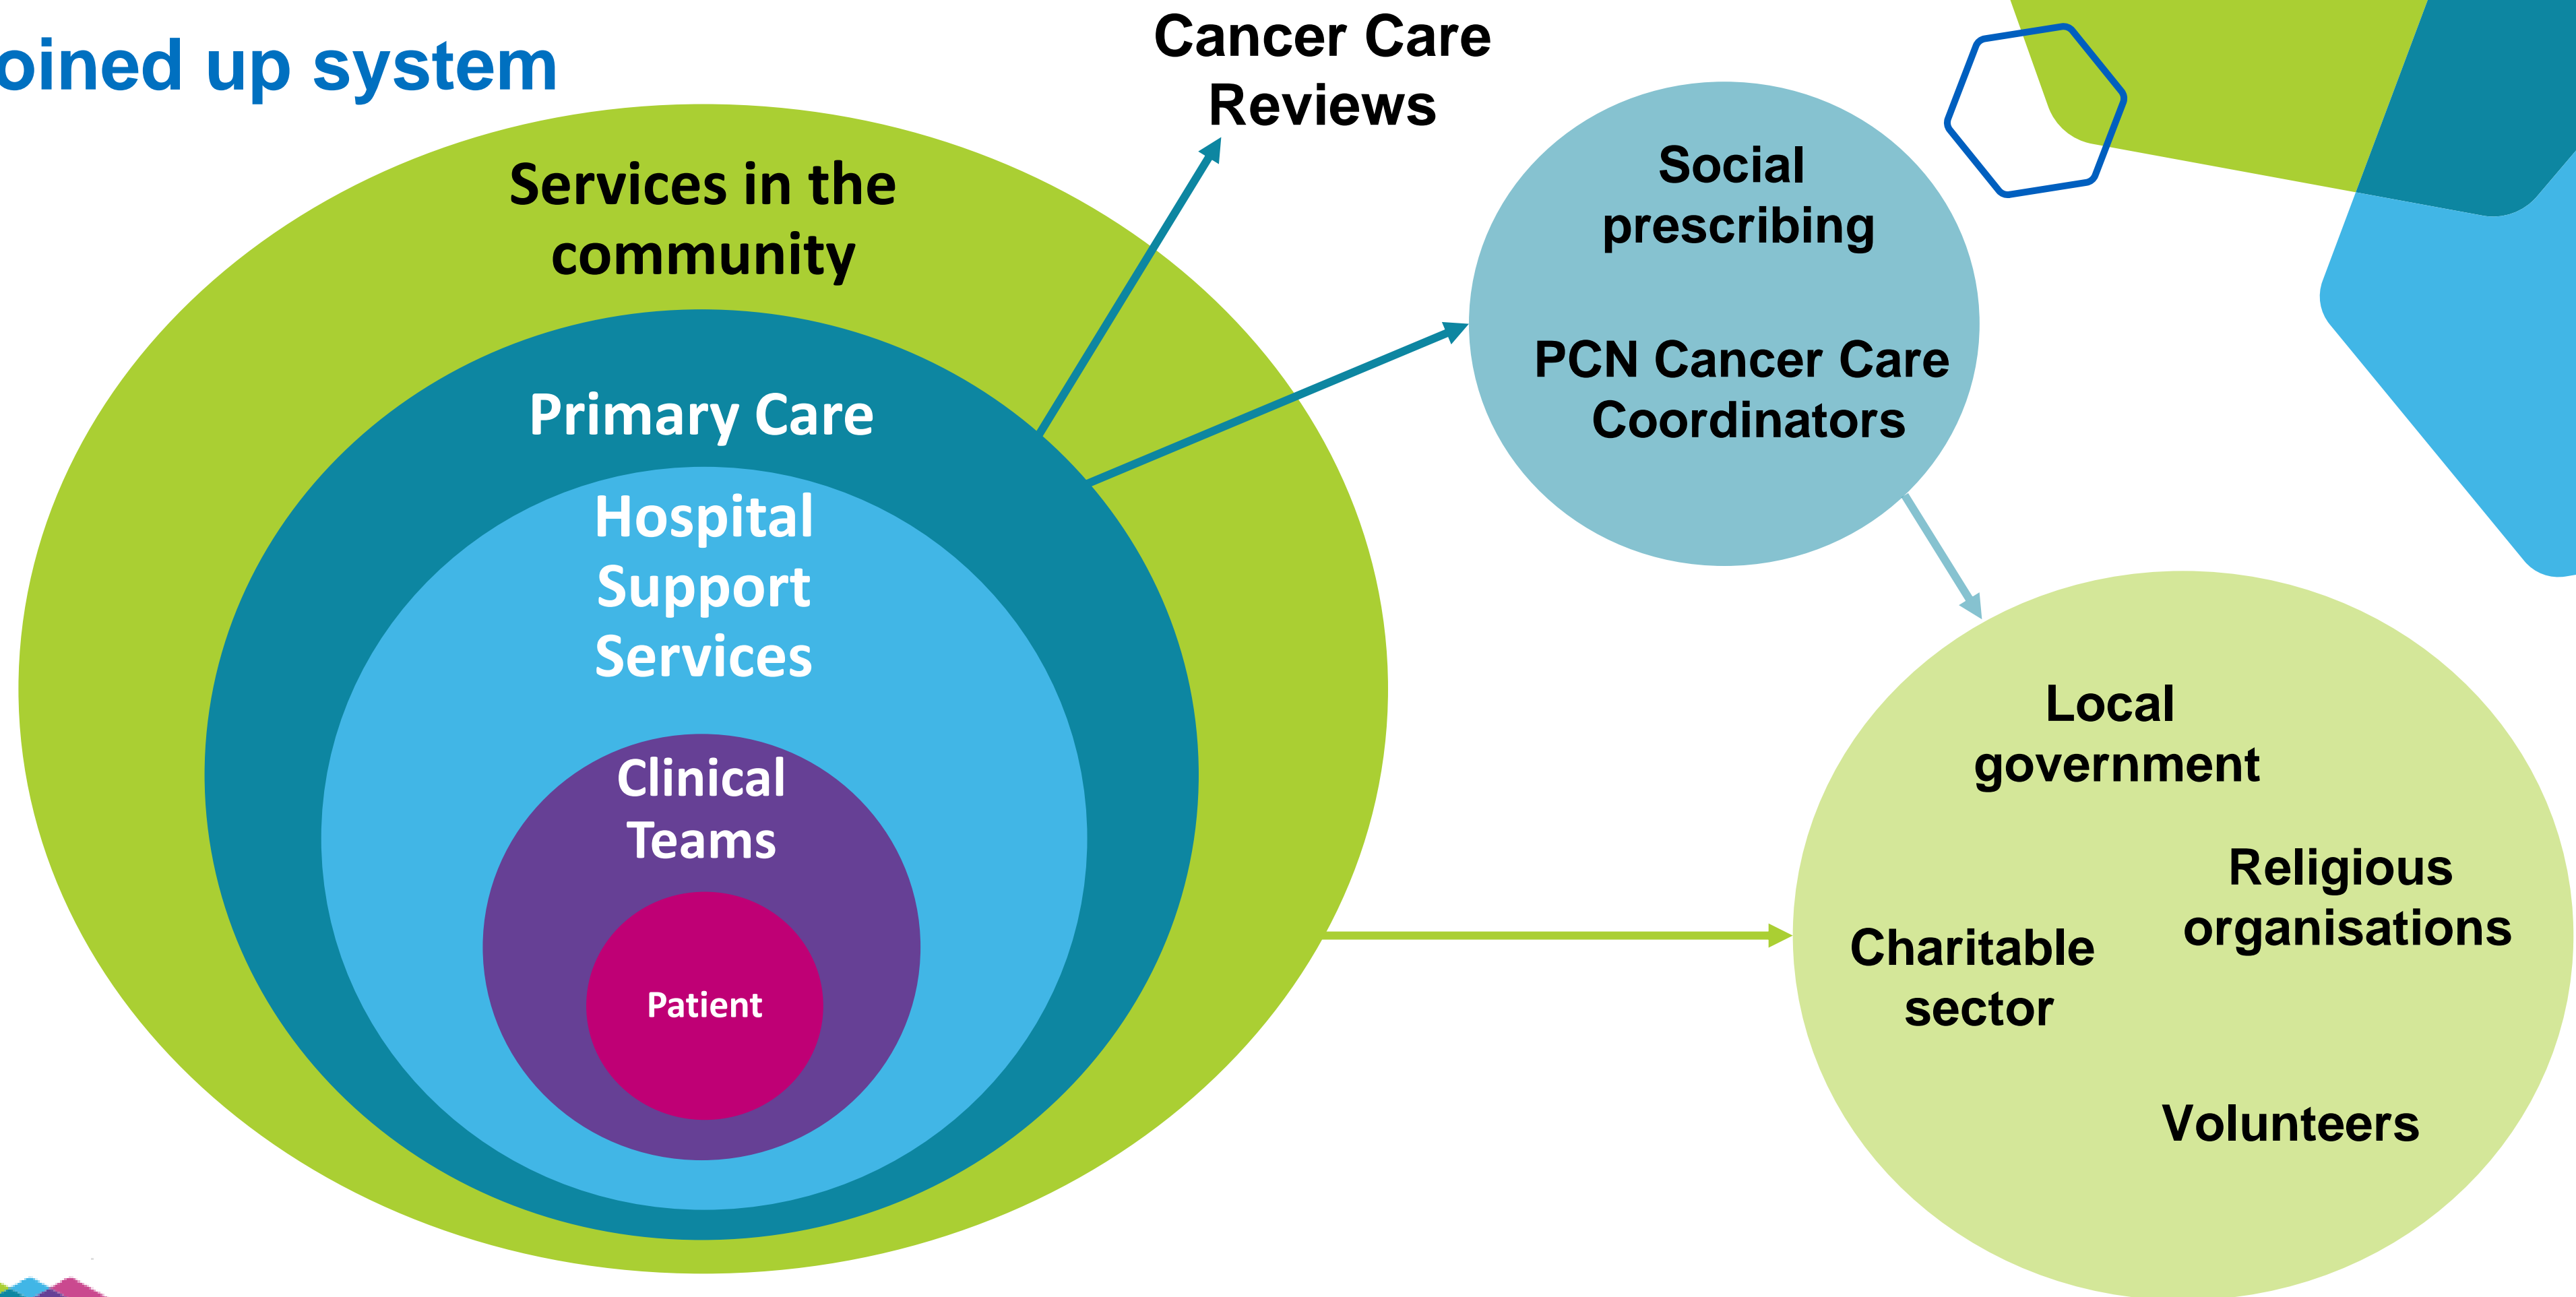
oined up system

Cancer Care Reviews

Services in the community

Primary Care

Hospital Support Services

Clinical Teams

Patient

Social prescribing

PCN Cancer Care Coordinators

Local government

Religious organisations

Charitable sector

Volunteers